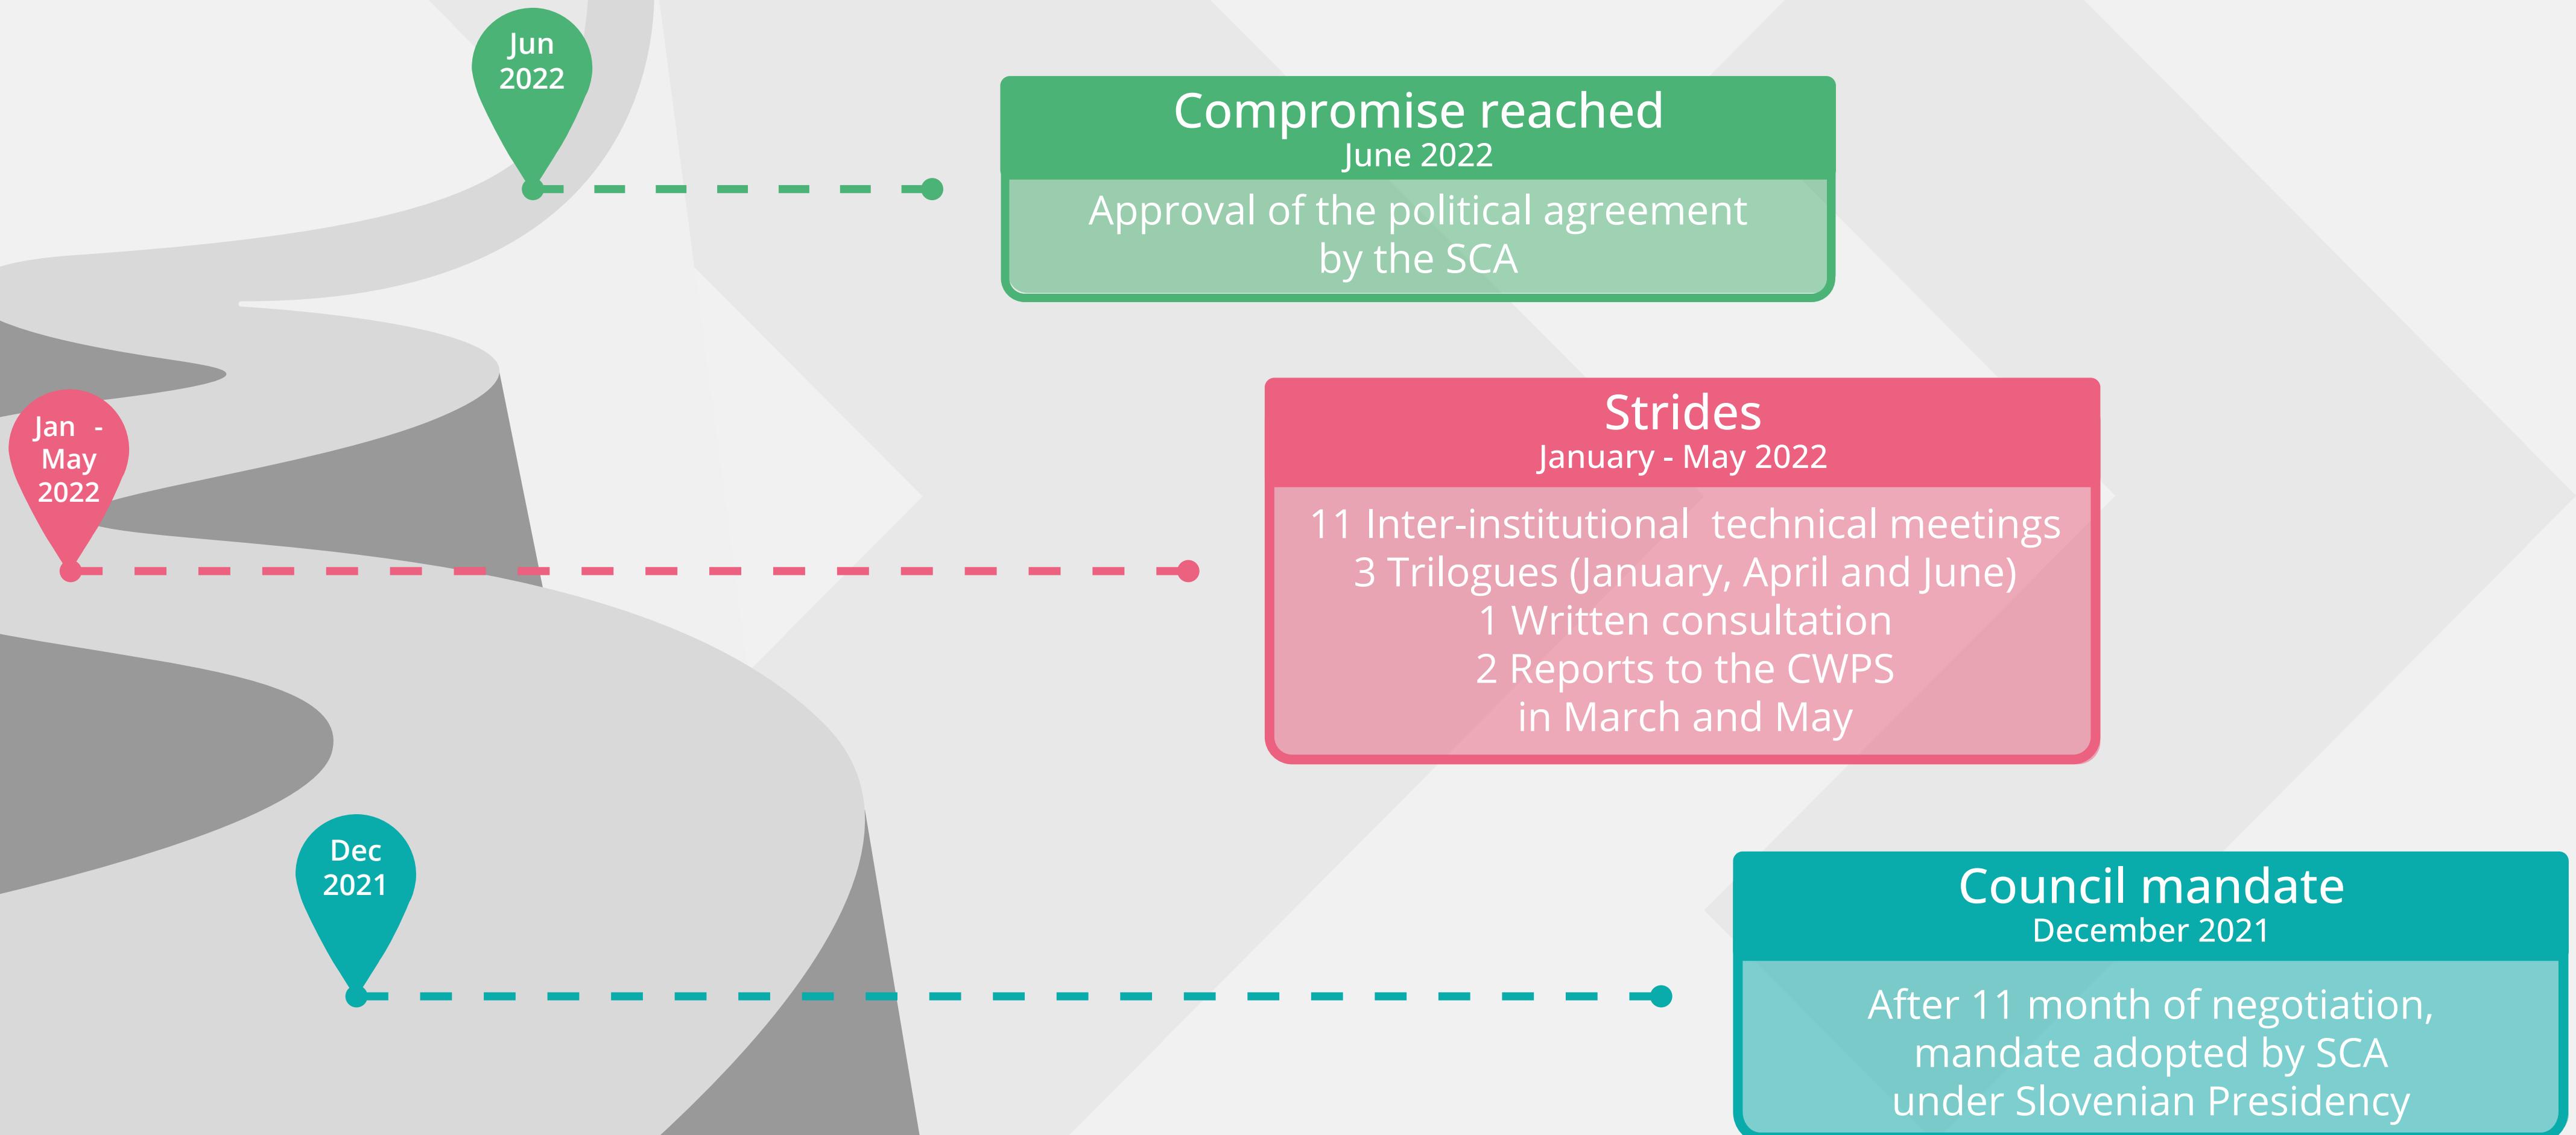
Jun 2022

Compromise reached
June 2022

Approval of the political agreement by the SCA

Jan - May 2022

Strides
January - May 2022

11 Inter-institutional technical meetings
3 Trilogues (January, April and June)
1 Written consultation
2 Reports to the CWPS in March and May

Dec 2021

Council mandate
December 2021

After 11 month of negotiation, mandate adopted by SCA under Slovenian Presidency